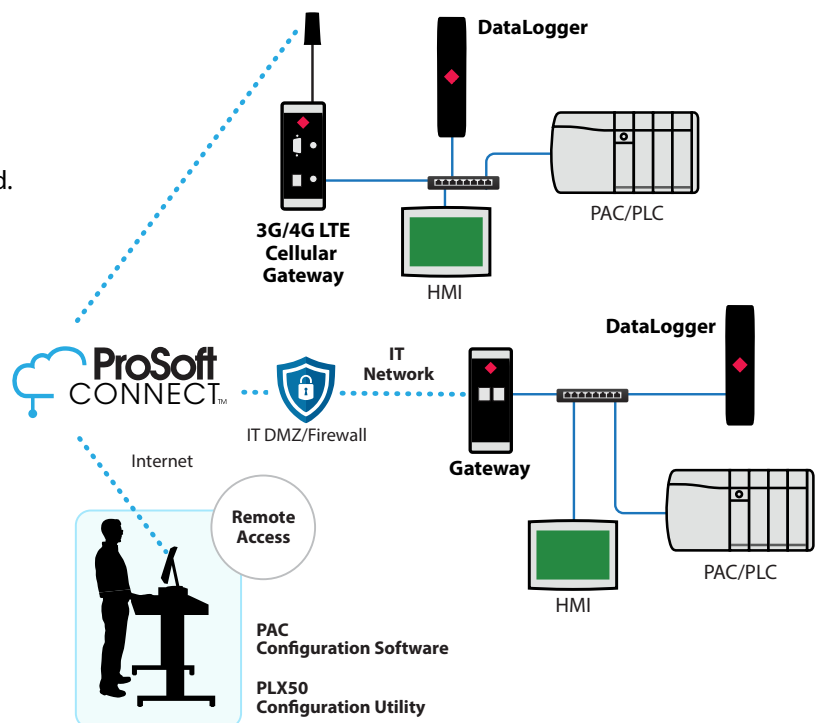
d.

DataLogger

3G/4G LTE
Cellular
Gateway

PAC/PLC

HMI

ProSoft
CONNECT™

IT
Network

DataLogger

IT DMZ/Firewall

Gateway

Internet

Remote
Access

PAC/PLC

HMI

PAC
Configuration Software

PLX50
Configuration Utility